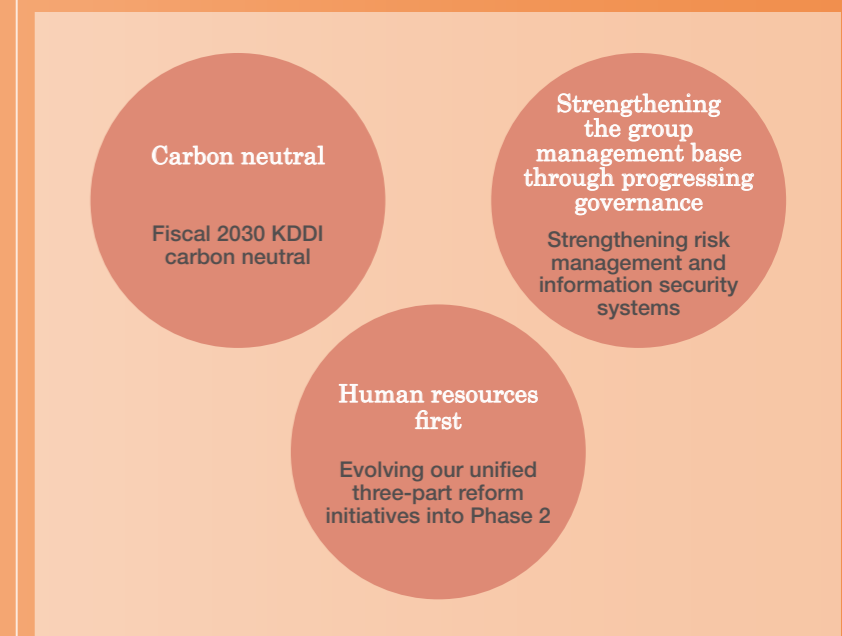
Carbon neutral

Fiscal 2030 KDDI carbon neutral

Strengthening the group management base through progressing governance

Strengthening risk management and information security systems

Human resources first

Evolving our unified three-part reform initiatives into Phase 2